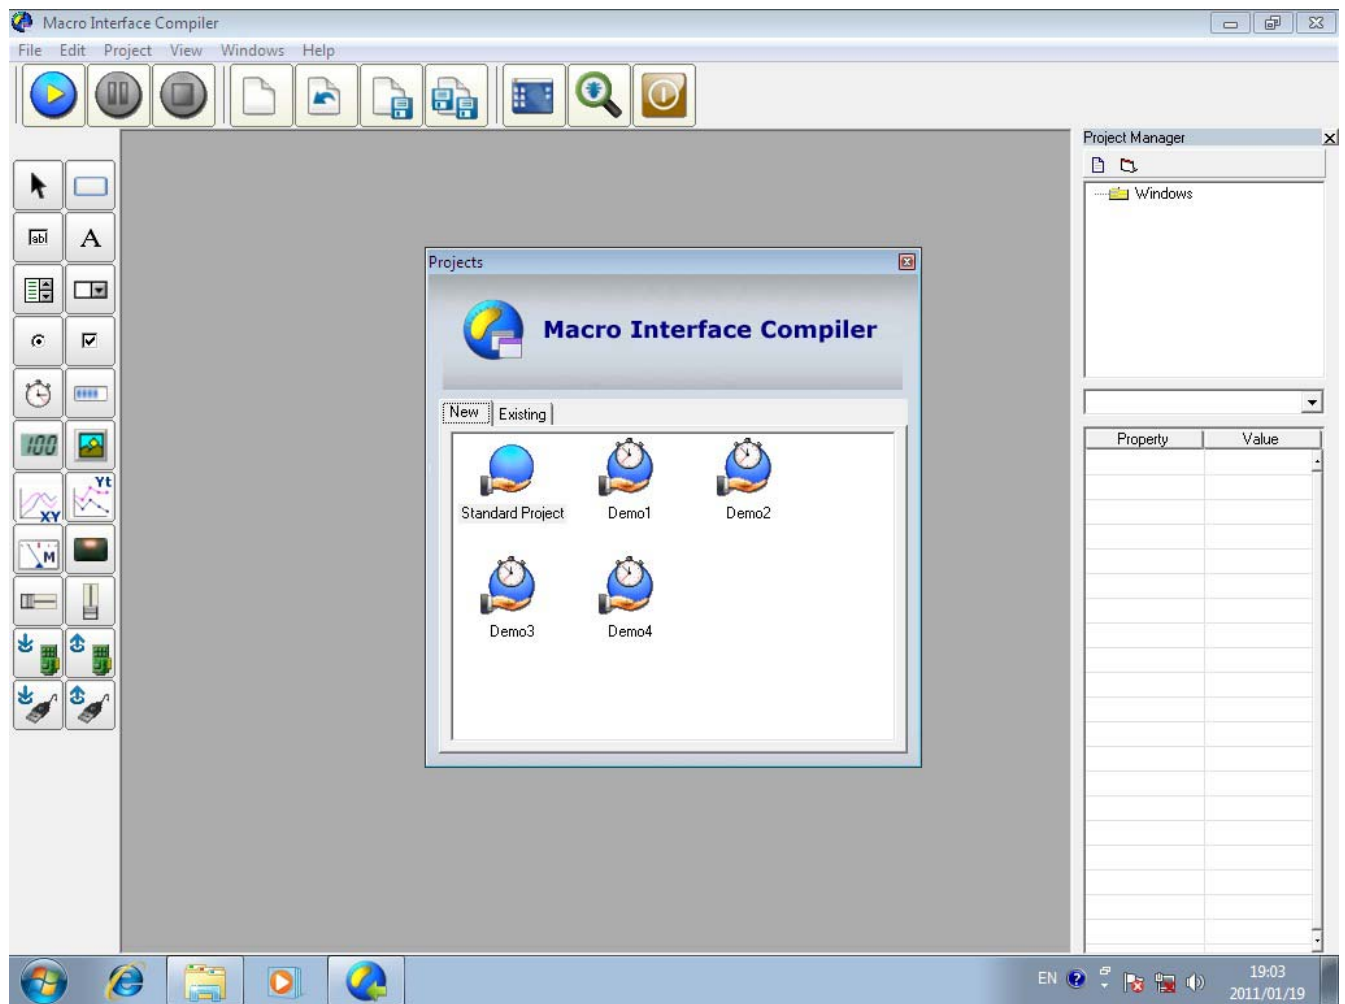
Macro Interface Compiler

File Edit Project View Windows Help

Project Manager

Windows

Property | Value

Projects

Macro Interface Compiler

New Existing

Standard Project
Demo1
Demo2
Demo3
Demo4

abl
A
100
XY
Yt
M

EN
19:03
2011/01/19